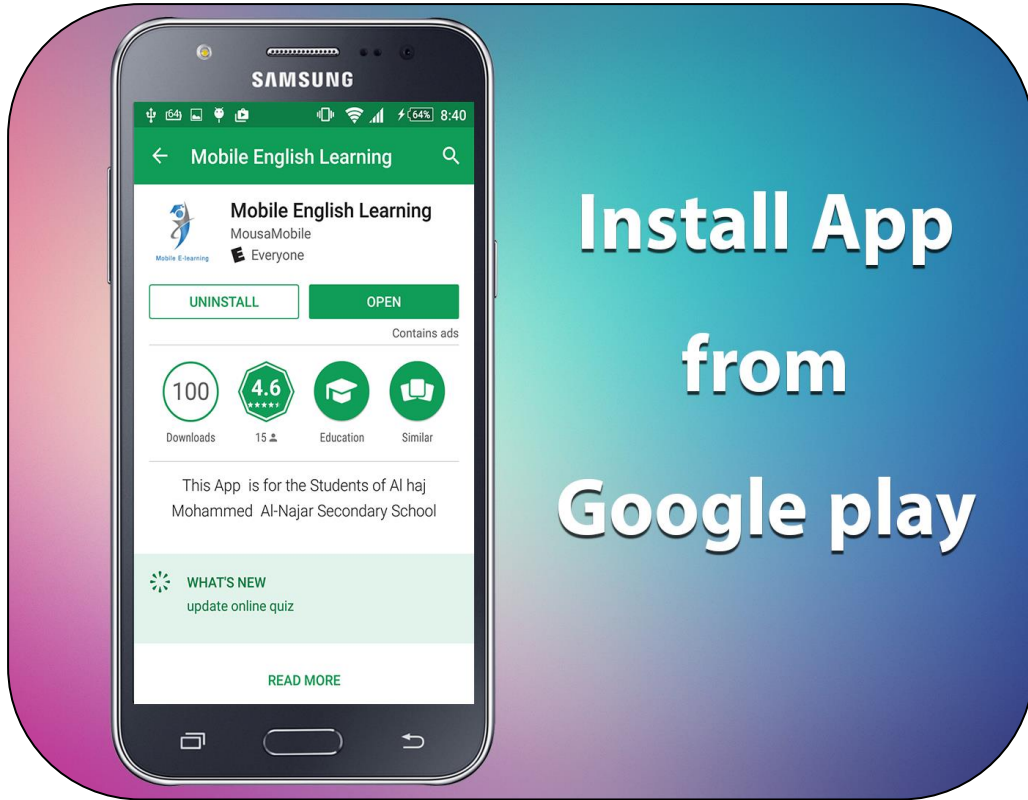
SAMSUNG

64% 8:40

Mobile English Learning

Mobile E-learning

Mobile English Learning
MousaMobile
E Everyone

UNINSTALL
OPEN
Contains ads

100
Downloads

4.6
15

Education

Similar

This App is for the Students of Al haj Mohammed Al-Najar Secondary School

WHAT'S NEW
update online quiz

READ MORE

Install App from Google play